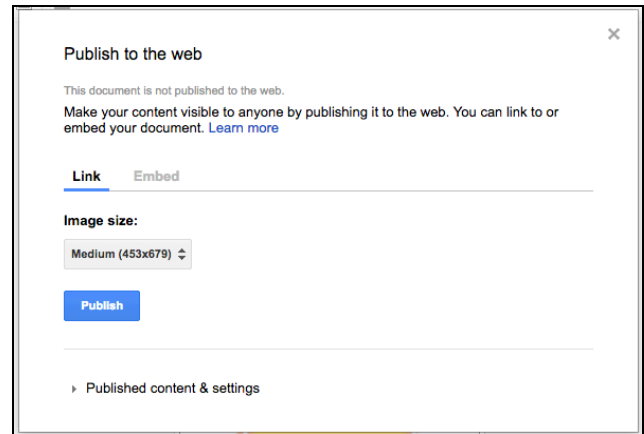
Publish to the web

×

This document is not published to the web.

Make your content visible to anyone by publishing it to the web. You can link to or embed your document. Learn more

Link Embed

Image size:

Medium (453x679)

Publish

Published content & settings